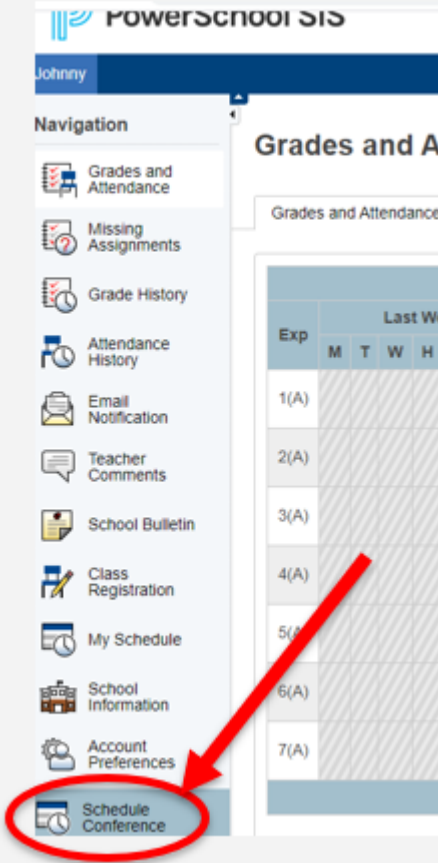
PowerSchool SIS

Johnny

Navigation

Grades and Attendance

Missing Assignments

Grade History

Attendance History

Email Notification

Teacher Comments

School Bulletin

Class Registration

My Schedule

School Information

Account Preferences

Schedule Conference

Grades and A

Grades and Attendance

| Exp | Last W | | | | |
|---|---|---|---|---|---|
| | M | T | W | H | |
| 1(A) | | | | | |
| 2(A) | | | | | |
| 3(A) | | | | | |
| 4(A) | | | | | |
| 5(A) | | | | | |
| 6(A) | | | | | |
| 7(A) | | | | | |